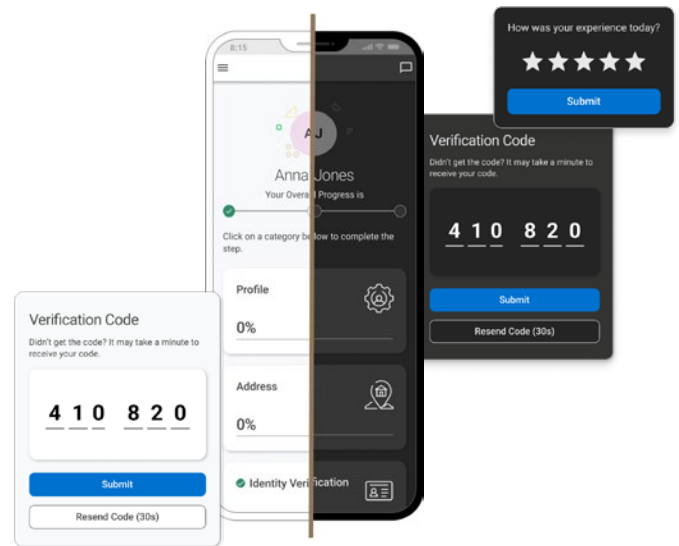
How was your experience today?

Submit

8:15

AJ

Anna Jones

Your Overall Progress is

Click on a category below to complete the step.

Profile

0%

Address

0%

Identity Verification

Verification Code

Didn't get the code? It may take a minute to receive your code.

4 1 0 8 2 0

Submit

Resend Code (30s)

Verification Code

Didn't get the code? It may take a minute to receive your code.

4 1 0 8 2 0

Submit

Resend Code (30s)